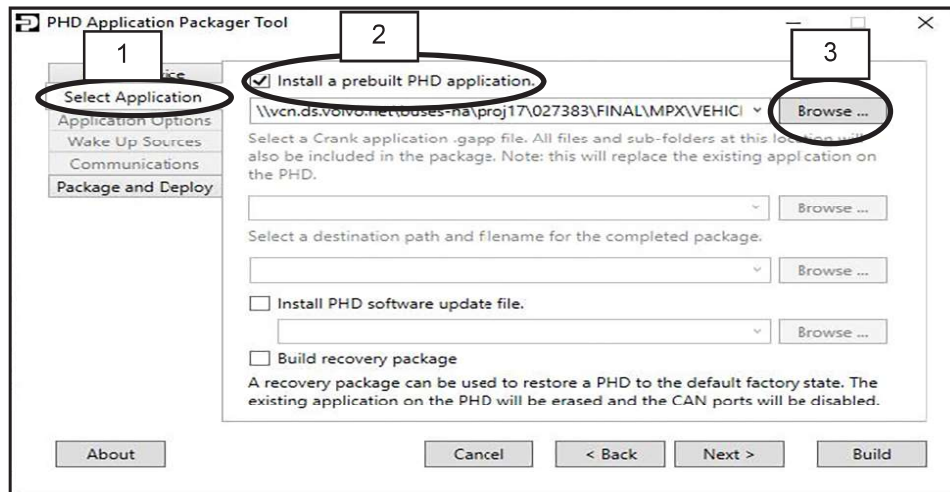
PHD Application Packager Tool

1

2

3

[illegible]

Select Application

Application Options

Wake Up Sources

Communications

Package and Deploy

Install a prebuilt PHD application.

\\vcn.ds.volvo.net\buses-na\proj17\027383\FINAL\MPX\VEHICI

Browse ...

Select a Crank application .gapp file. All files and sub-folders at this location will also be included in the package. Note: this will replace the existing application on the PHD.

Browse ...

Select a destination path and filename for the completed package.

Browse ...

Install PHD software update file.

Browse ...

Build recovery package

A recovery package can be used to restore a PHD to the default factory state. The existing application on the PHD will be erased and the CAN ports will be disabled.

About

Cancel

< Back

Next >

Build